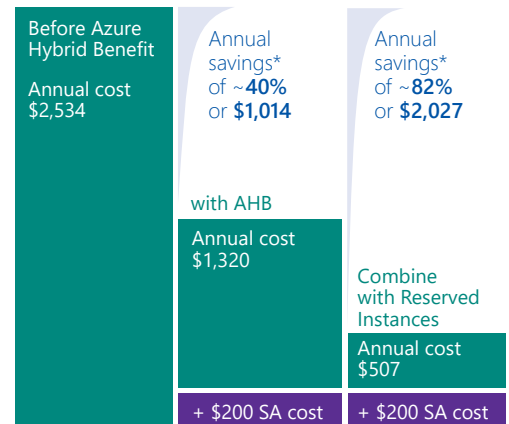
Before Azure Hybrid Benefit

Annual cost
$2,534

Annual savings* of ~40% or $1,014

with AHB

Annual cost
$1,320

+ $200 SA cost

Annual savings* of ~82% or $2,027

Combine with Reserved Instances

Annual cost
$507

+ $200 SA cost